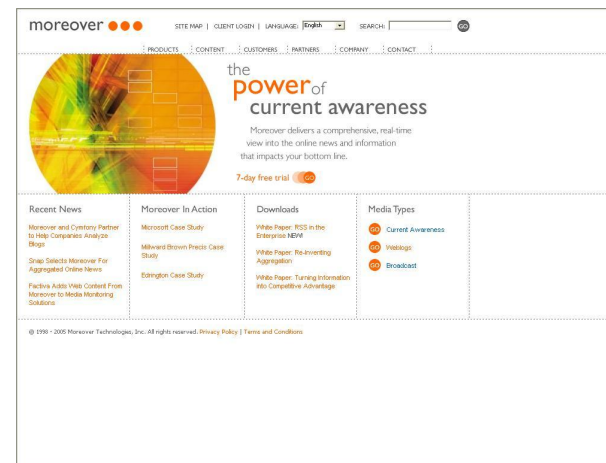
moreover

SITE MAP | CLIENT LOGIN | LANGUAGE: English SEARCH: GO

PRODUCTS CONTENT CUSTOMERS PARTNERS COMPANY CONTACT

the power of current awareness

Moreover delivers a comprehensive, real-time view into the online news and information that impacts your bottom line.

7-day free trial GO

Recent News

Moreover and Cymfony Partner to Help Companies Analyze Blogs

Snap Selects Moreover For Aggregated Online News

Factiva Adds Web Content From Moreover to Media Monitoring Solutions

Moreover In Action

Microsoft Case Study

Millward Brown Precis Case Study

Edrington Case Study

Downloads

White Paper: RSS in the Enterprise NEW!

White Paper: Re-Inventing Aggregation

White Paper: Turning Information into Competitive Advantage

Media Types

GO Current Awareness

GO Weblogs

GO Broadcast

© 1998 - 2005 Moreover Technologies, Inc. All rights reserved. Privacy Policy | Terms and Conditions